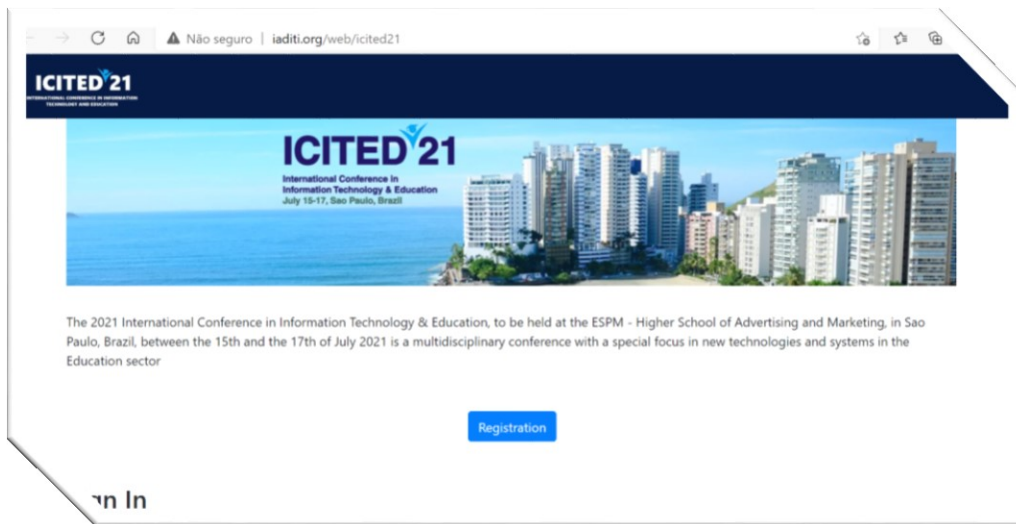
Não seguro | iaditi.org/web/icited21

ICITED'21
INTERNATIONAL CONFERENCE IN INFORMATION TECHNOLOGY AND EDUCATION

ICITED'21
International Conference in Information Technology & Education
July 15-17, Sao Paulo, Brazil

The 2021 International Conference in Information Technology & Education, to be held at the ESPM - Higher School of Advertising and Marketing, in Sao Paulo, Brazil, between the 15th and the 17th of July 2021 is a multidisciplinary conference with a special focus in new technologies and systems in the Education sector

Registration

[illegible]n In